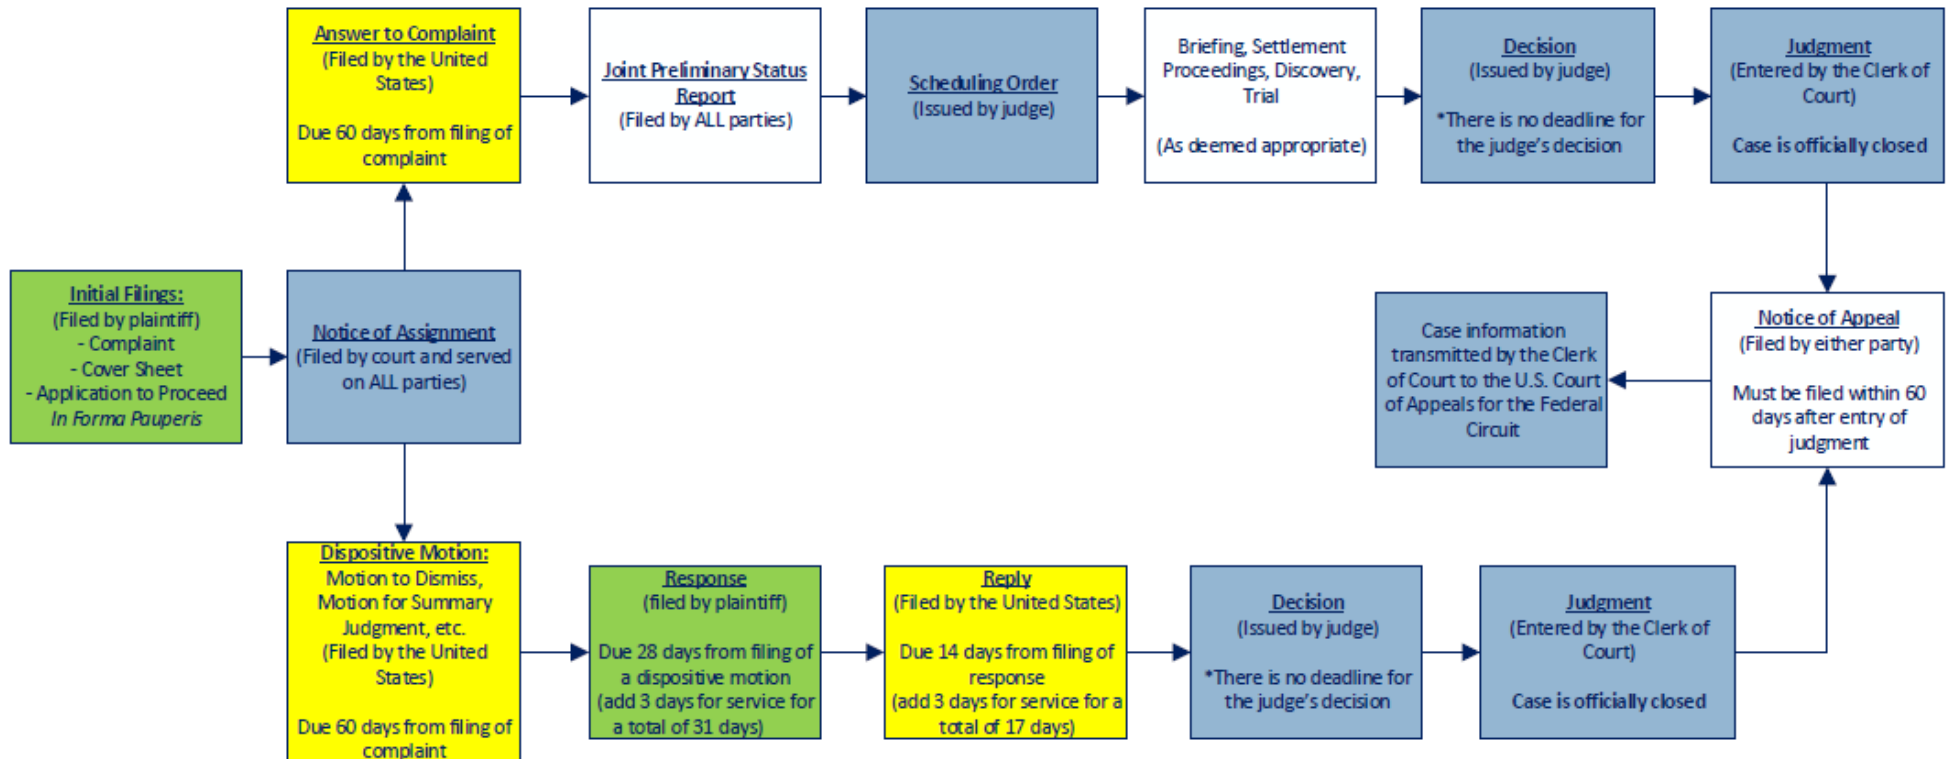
Initial Filings:
(Filed by plaintiff)
- Complaint
- Cover Sheet
- Application to Proceed
In Forma Pauperis

Notice of Assignment
(Filed by court and served on ALL parties)

Answer to Complaint
(Filed by the United States)

Due 60 days from filing of complaint

Joint Preliminary Status Report
(Filed by ALL parties)

Scheduling Order
(Issued by judge)

Briefing, Settlement Proceedings, Discovery, Trial

(As deemed appropriate)

Decision
(Issued by judge)

*There is no deadline for the judge's decision

Judgment
(Entered by the Clerk of Court)

Case is officially closed

Notice of Appeal
(Filed by either party)

Must be filed within 60 days after entry of judgment

Case information transmitted by the Clerk of Court to the U.S. Court of Appeals for the Federal Circuit

Dispositive Motion:
Motion to Dismiss, Motion for Summary Judgment, etc.
(Filed by the United States)

Due 60 days from filing of complaint

Response
(filed by plaintiff)

Due 28 days from filing of a dispositive motion
(add 3 days for service for a total of 31 days)

Reply
(Filed by the United States)

Due 14 days from filing of response
(add 3 days for service for a total of 17 days)

Decision
(Issued by judge)

*There is no deadline for the judge's decision

Judgment
(Entered by the Clerk of Court)

Case is officially closed